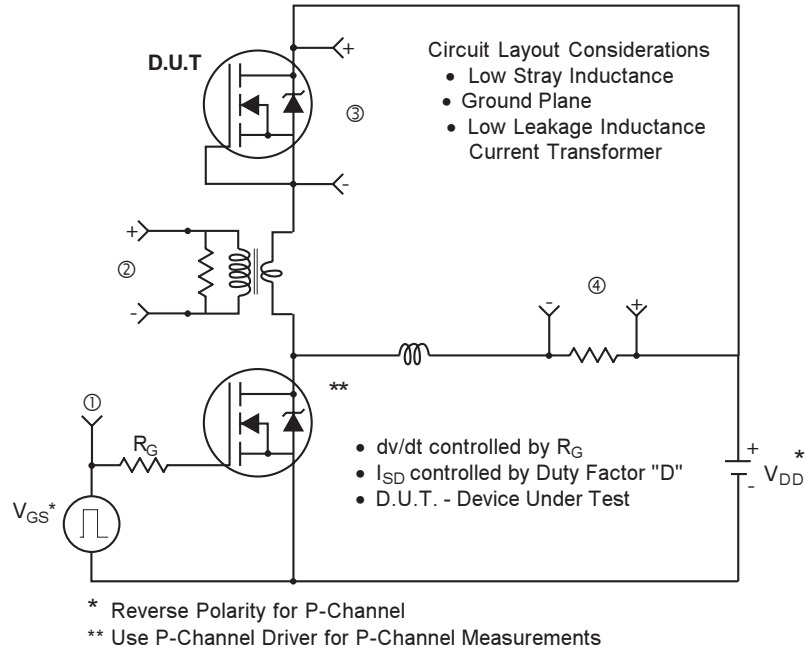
D.U.T

+

③

Circuit Layout Considerations
• Low Stray Inductance
• Ground Plane
• Low Leakage Inductance Current Transformer

-

+

②

-

④

-

+

**

①

$R_G$

• dv/dt controlled by $R_G$
• $I_{SD}$ controlled by Duty Factor "D"
• D.U.T. - Device Under Test

+

-

$V_{DD}$ *

$V_{GS}$*

* Reverse Polarity for P-Channel
** Use P-Channel Driver for P-Channel Measurements